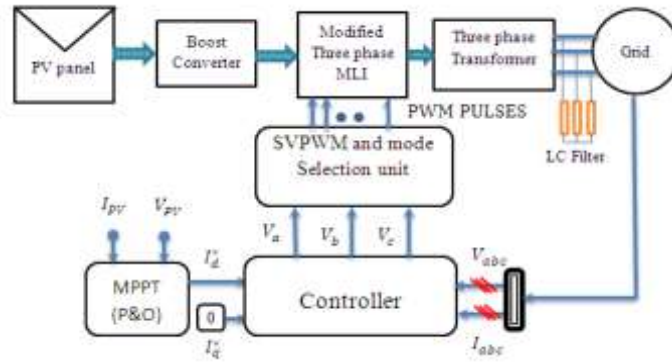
PV panel

Boost Converter

Modified Three phase MLI

Three phase Transformer

Grid

PWM PULSES

SVPWM and mode Selection unit

LC Filter

$I_{PV}$

$V_{PV}$

$I_d^*$

$V_a$

$V_b$

$V_c$

$V_{abc}$

MPPT (P&O)

Controller

0

$I_q^*$

$I_{abc}$